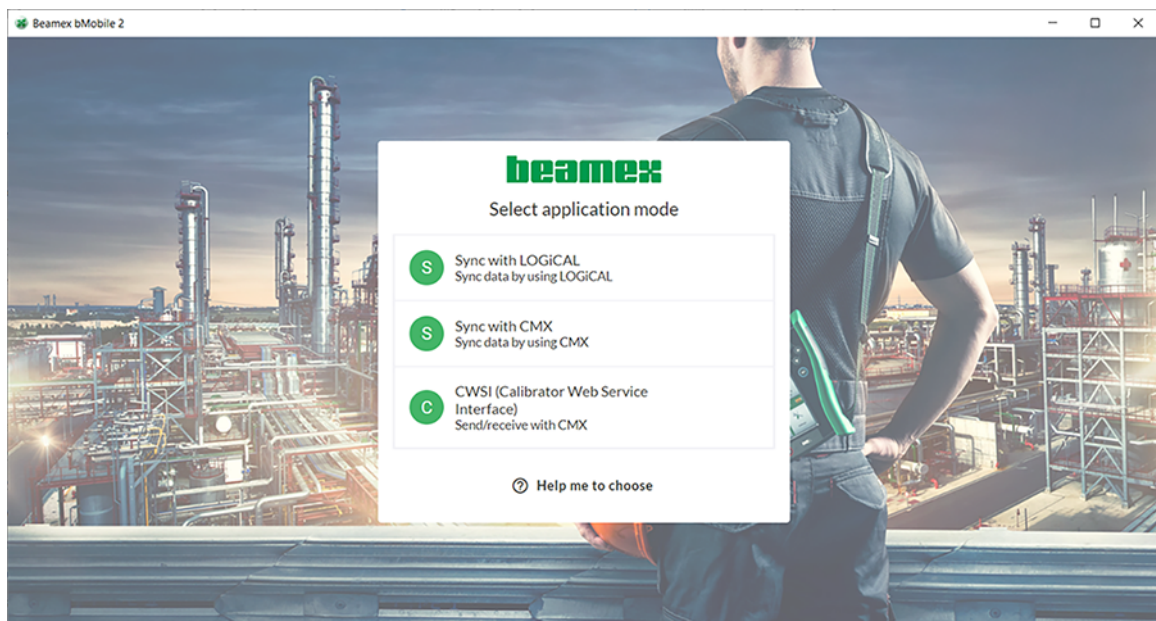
Beamex bMobile 2

beamex

Select application mode

S Sync with LOGiCAL
Sync data by using LOGiCAL

S Sync with CMX
Sync data by using CMX

C CWSI (Calibrator Web Service Interface)
Send/receive with CMX

Help me to choose